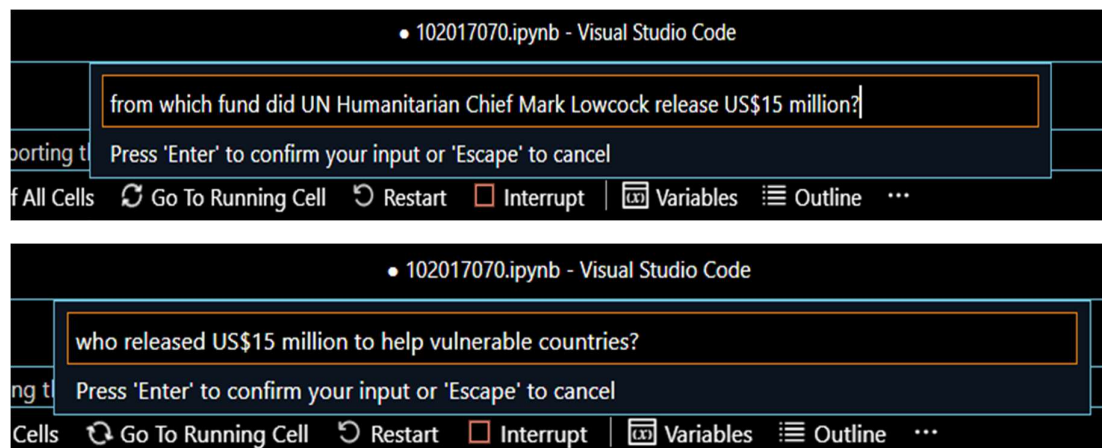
• 102017070.ipynb - Visual Studio Code

from which fund did UN Humanitarian Chief Mark Lowcock release US$15 million?

porting tl

Press 'Enter' to confirm your input or 'Escape' to cancel

f All Cells Go To Running Cell Restart Interrupt Variables Outline ···

• 102017070.ipynb - Visual Studio Code

who released US$15 million to help vulnerable countries?

ng tl

Press 'Enter' to confirm your input or 'Escape' to cancel

Cells Go To Running Cell Restart Interrupt Variables Outline ···